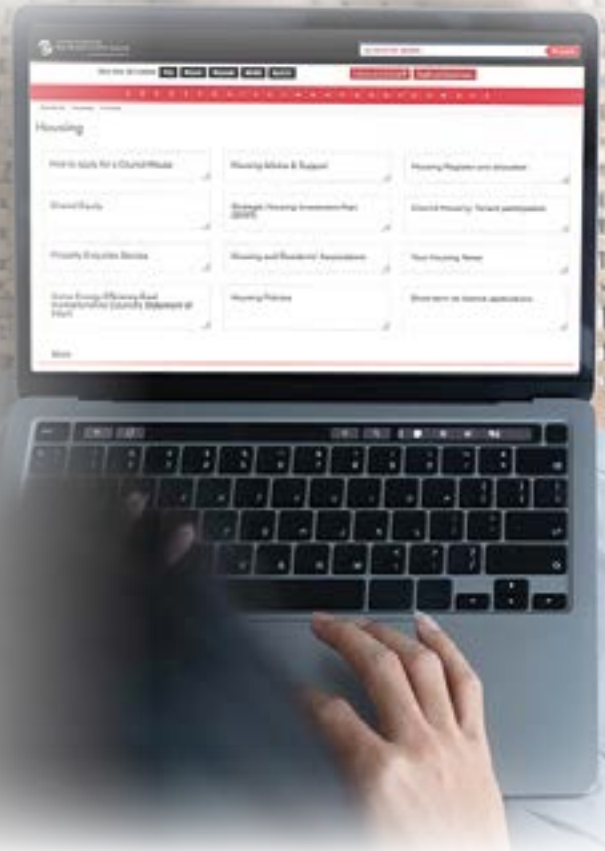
Housing

How to apply for a Council House

Housing Advice & Support

Housing Register and allocation

Shared Equity

Strategic Housing Investment Plan (SHIP)

Council Housing: Tenant participation

Property Enquiries Service

Housing and Residents' Associations

Your Housing News

Home Energy Efficiency Fund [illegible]

Housing Policies

Short term let licence applications

More